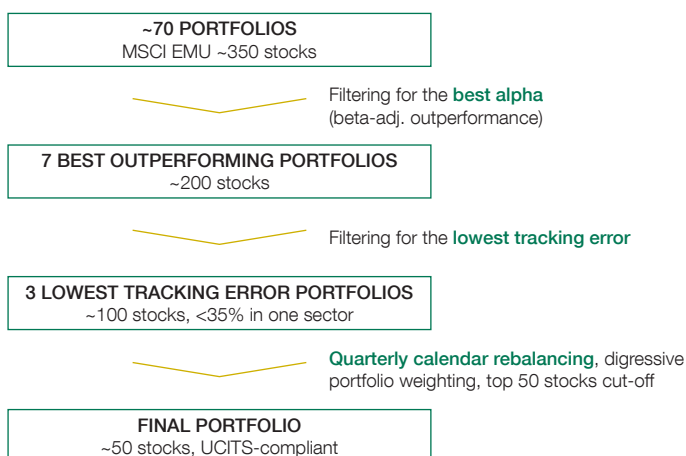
~70 PORTFOLIOS
MSCI EMU ~350 stocks

Filtering for the best alpha (beta-adj. outperformance)

7 BEST OUTPERFORMING PORTFOLIOS
~200 stocks

Filtering for the lowest tracking error

3 LOWEST TRACKING ERROR PORTFOLIOS
~100 stocks, <35% in one sector

Quarterly calendar rebalancing, digressive portfolio weighting, top 50 stocks cut-off

FINAL PORTFOLIO
~50 stocks, UCITS-compliant